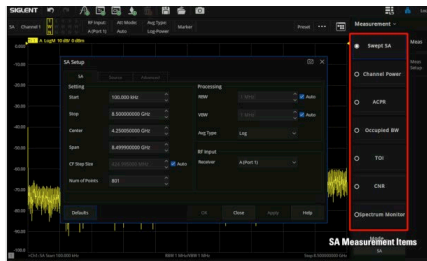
SIGLENT

SA Channel 1

RF Input: A(Port 1)

Att Mode: Auto

Avg Type: Log-Power

Marker

Preset

Measurement

A LogM 10 dB/ 0 dBm

0.000

-10.00

-20.00

-30.00

-40.00

-50.00

-60.00

-70.00

-80.00

-90.00

-100.0

SA Setup

SA

Source

Advanced

Setting

Start 100.000 kHz

Stop 8.500000000 GHz

Center 4.250050000 GHz

Span 8.499900000 GHz

CF Step Size

Auto

Num of Points 801

Processing

RBW

Auto

VBW

Auto

Avg Type Log

RF Input

Receiver A(Port 1)

Defaults

OK

Close

Apply

Help

Swept SA

Channel Power

ACPR

Occupied BW

TOI

CNR

Spectrum Monitor

SA Measurement Items

Start 100.000 kHz

RBW 1 MHz/VBW 1 MHz

Stop 8.500000000 GHz